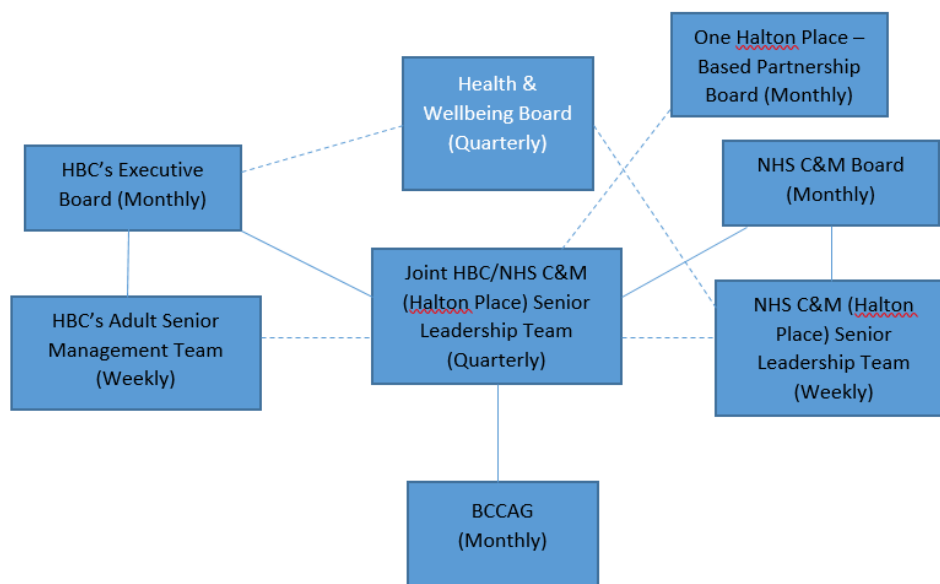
One Halton Place – Based Partnership Board (Monthly)

Health & Wellbeing Board (Quarterly)

HBC's Executive Board (Monthly)

NHS C&M Board (Monthly)

Joint HBC/NHS C&M (Halton Place) Senior Leadership Team (Quarterly)

HBC's Adult Senior Management Team (Weekly)

NHS C&M (Halton Place) Senior Leadership Team (Weekly)

BCCAG (Monthly)